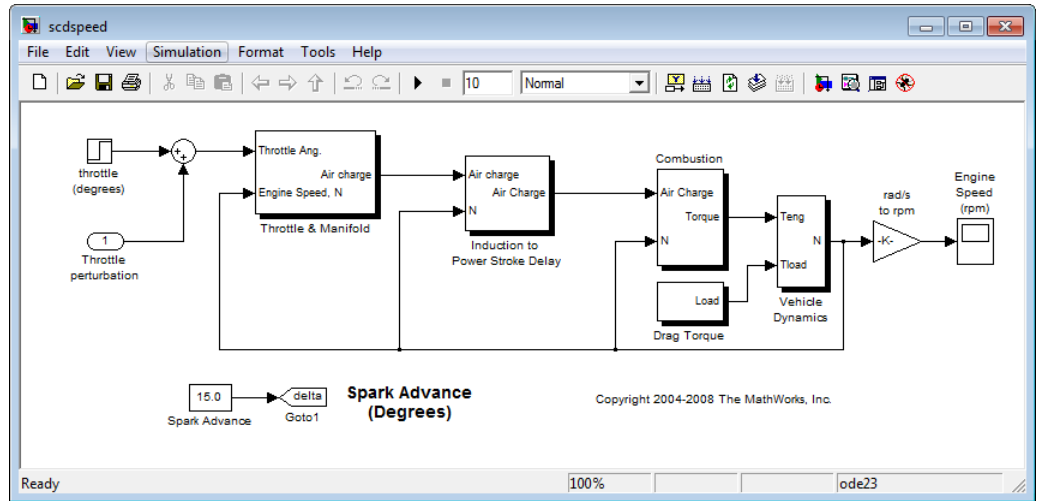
scdspeed

File Edit View Simulation Format Tools Help

10
Normal

throttle (degrees)

Throttle perturbation

1

Throttle Ang.
Air charge
Engine Speed, N

Throttle & Manifold

Air charge
Air Charge
N

Induction to Power Stroke Delay

Combustion

Air Charge
Torque
N

Teng
N
Tload

Load

Drag Torque

Vehicle Dynamics

rad/s to rpm

-K-

Engine Speed (rpm)

15.0

Spark Advance

delta

Goto1

Spark Advance (Degrees)

Copyright 2004-2008 The MathWorks, Inc.

Ready
100%
ode23